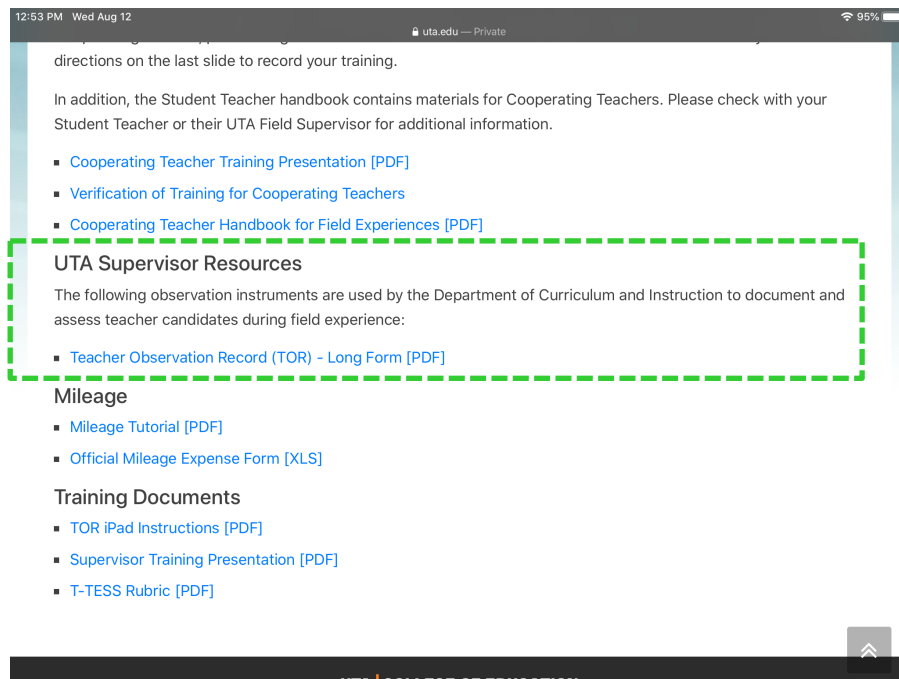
12:53 PM Wed Aug 12
uta.edu — Private
95%

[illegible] directions on the last slide to record your training.

In addition, the Student Teacher handbook contains materials for Cooperating Teachers. Please check with your Student Teacher or their UTA Field Supervisor for additional information.

- Cooperating Teacher Training Presentation [PDF]
- Verification of Training for Cooperating Teachers
- Cooperating Teacher Handbook for Field Experiences [PDF]

UTA Supervisor Resources

The following observation instruments are used by the Department of Curriculum and Instruction to document and assess teacher candidates during field experience:

- Teacher Observation Record (TOR) - Long Form [PDF]

Mileage

- Mileage Tutorial [PDF]
- Official Mileage Expense Form [XLS]

Training Documents

- TOR iPad Instructions [PDF]
- Supervisor Training Presentation [PDF]
- T-TESS Rubric [PDF]

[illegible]